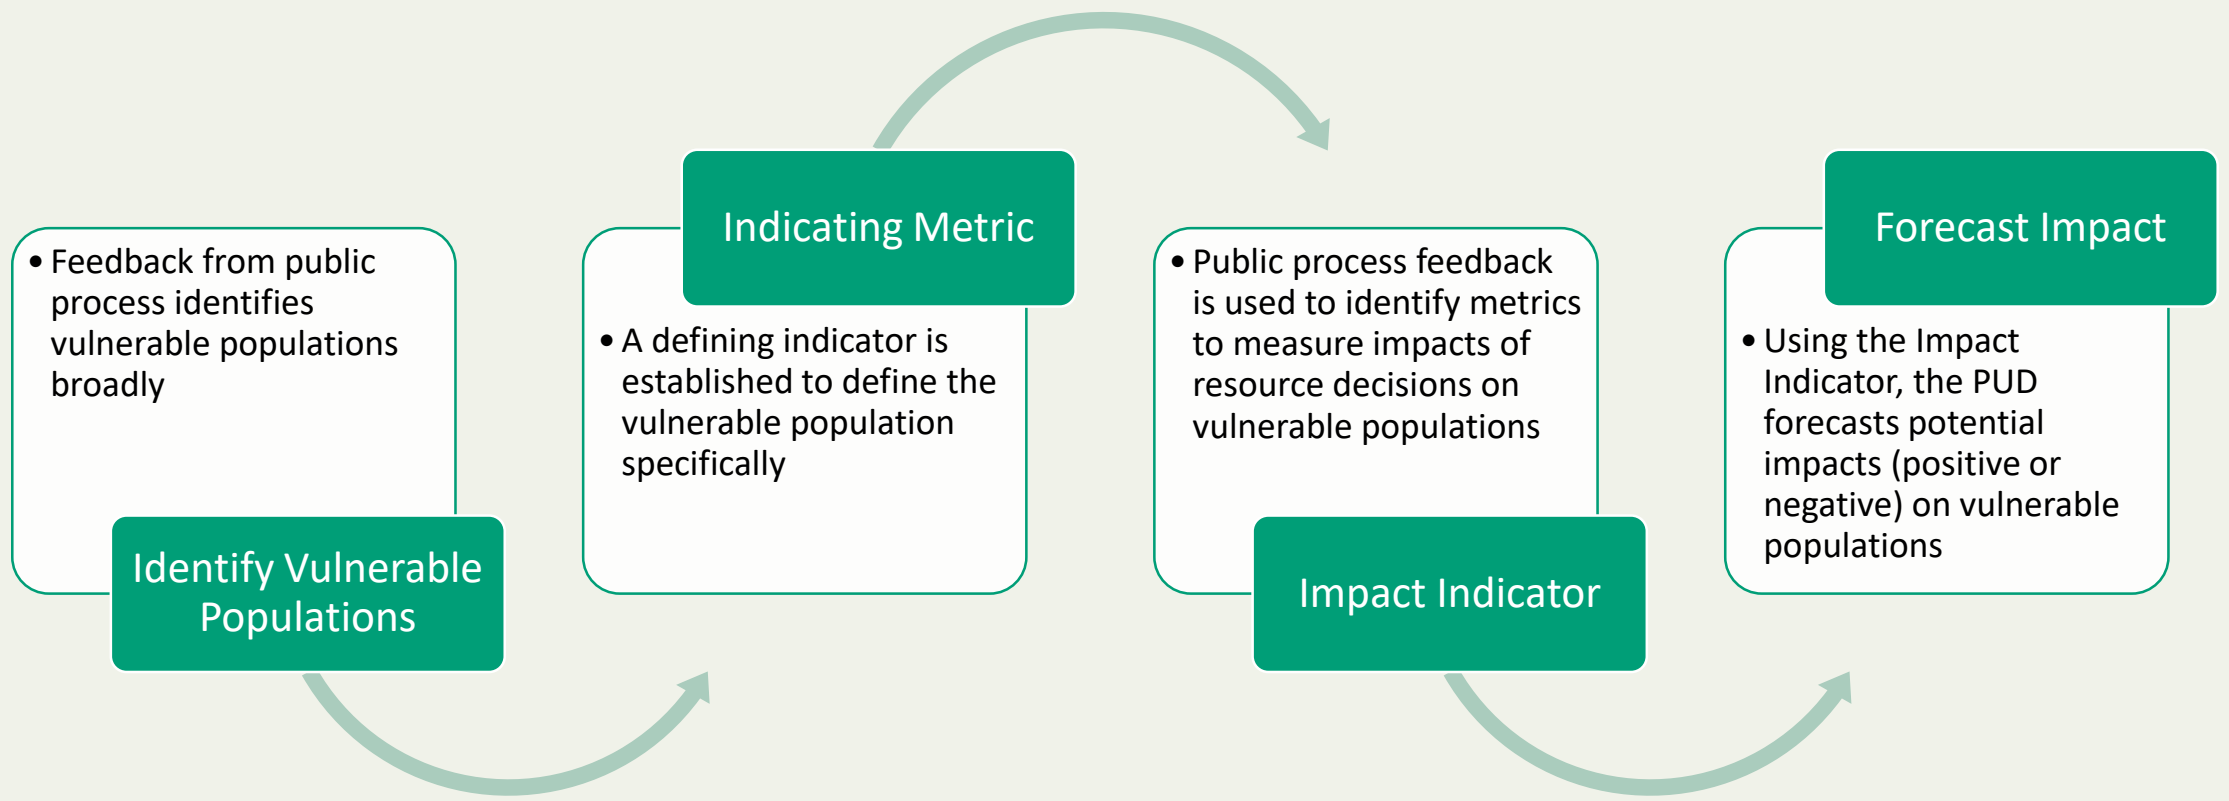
• Feedback from public process identifies vulnerable populations broadly

Identify Vulnerable Populations

Indicating Metric

• A defining indicator is established to define the vulnerable population specifically

• Public process feedback is used to identify metrics to measure impacts of resource decisions on vulnerable populations

Impact Indicator

Forecast Impact

• Using the Impact Indicator, the PUD forecasts potential impacts (positive or negative) on vulnerable populations